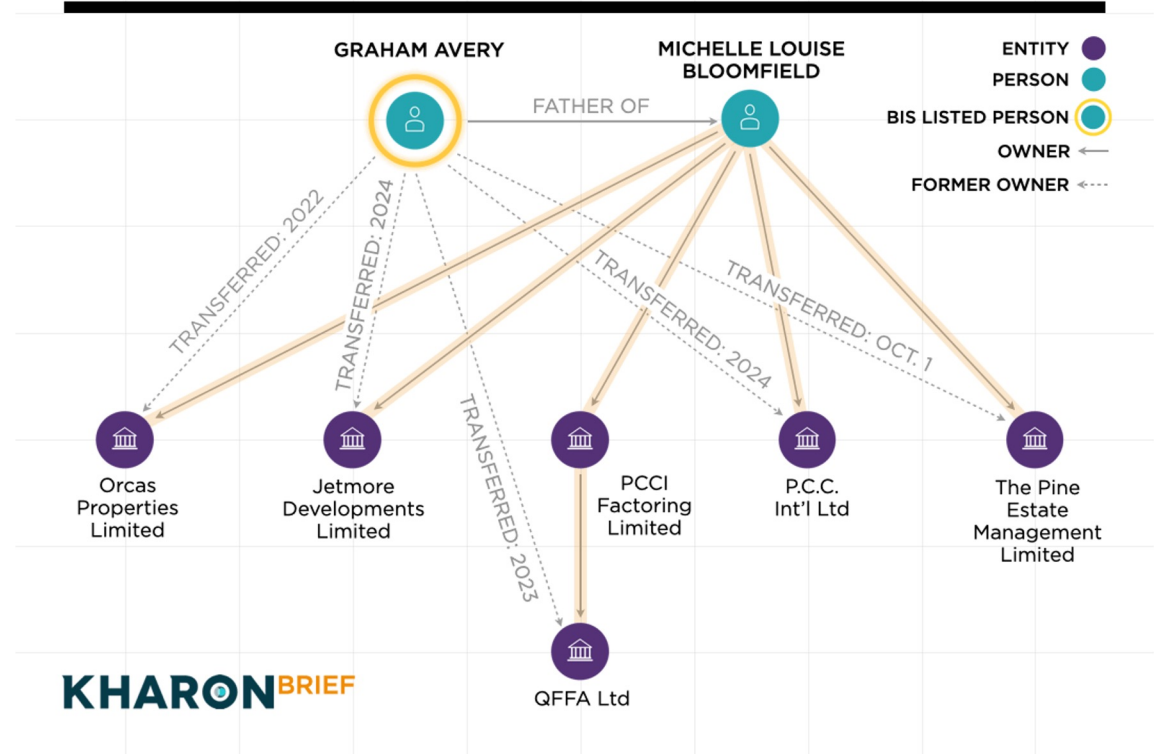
GRAHAM AVERY

MICHELLE LOUISE BLOOMFIELD

ENTITY

PERSON

BIS LISTED PERSON

OWNER

FORMER OWNER

FATHER OF

TRANSFERRED: 2022

TRANSFERRED: 2024

TRANSFERRED: 2023

TRANSFERRED: 2024

TRANSFERRED: OCT. 1

Orcas Properties Limited

Jetmore Developments Limited

PCCI Factoring Limited

P.C.C. Int'l Ltd

The Pine Estate Management Limited

QFFA Ltd

KHARONBRIEF